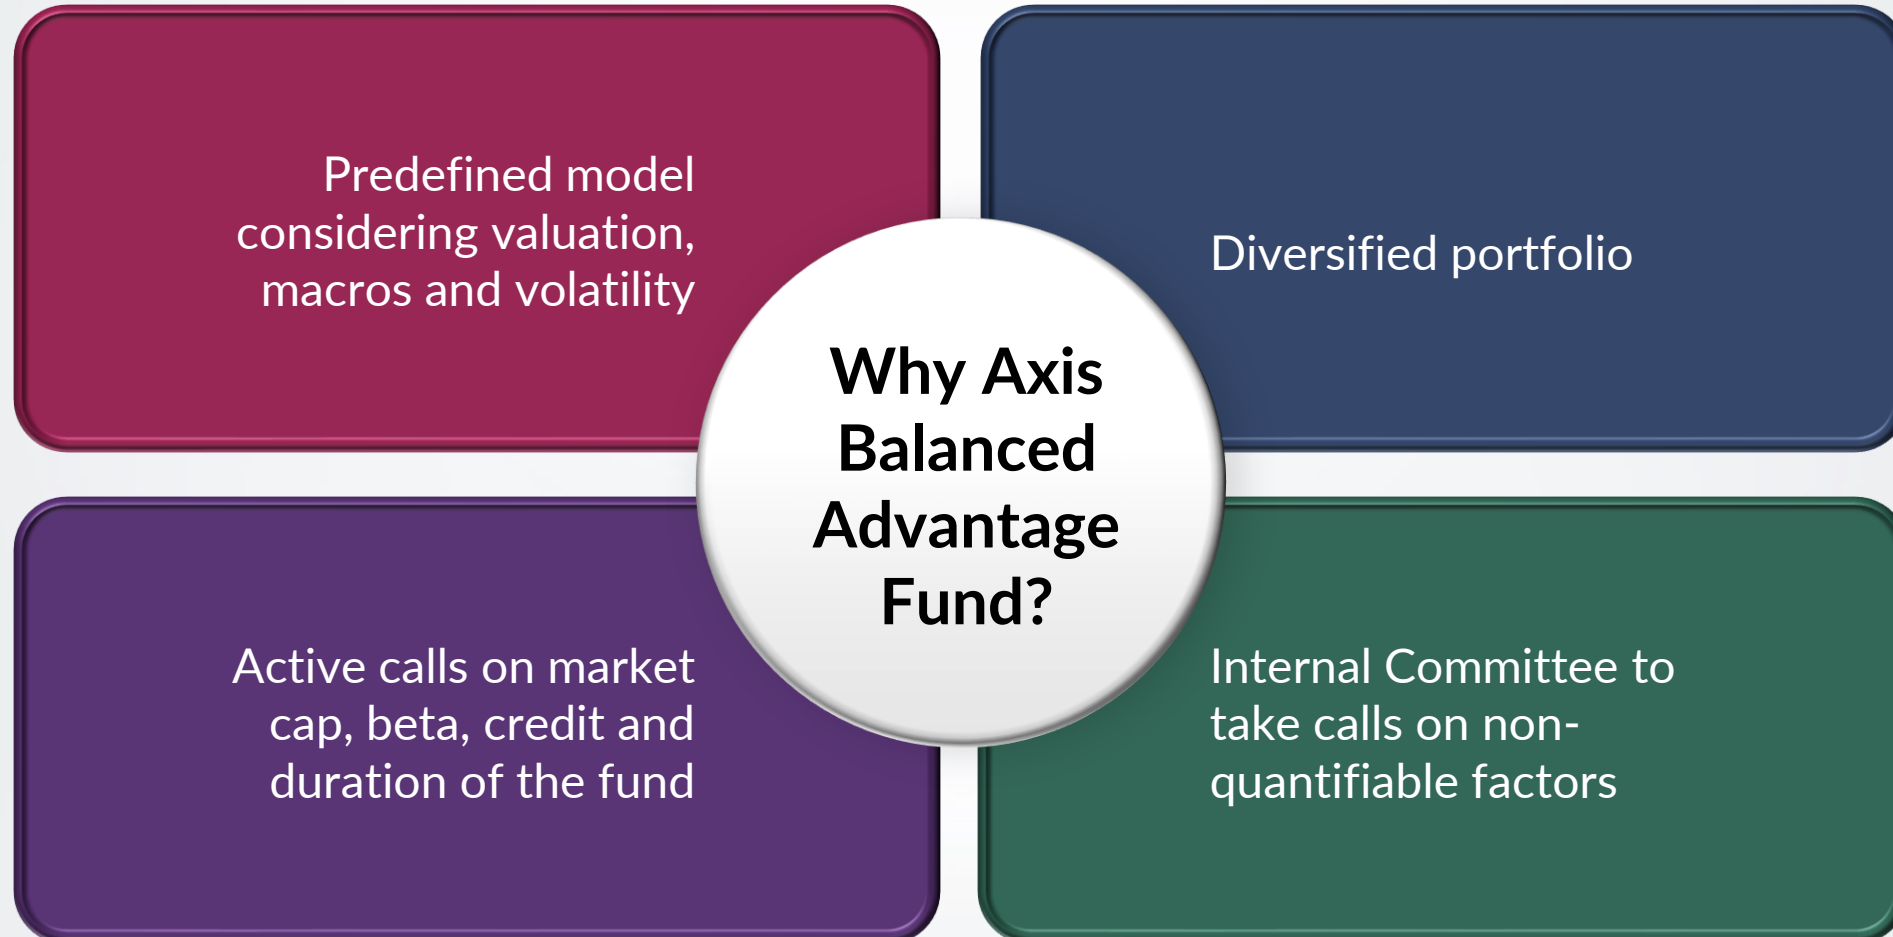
Predefined model considering valuation, macros and volatility

Diversified portfolio

Why Axis Balanced Advantage Fund?

Active calls on market cap, beta, credit and duration of the fund

Internal Committee to take calls on non-quantifiable factors